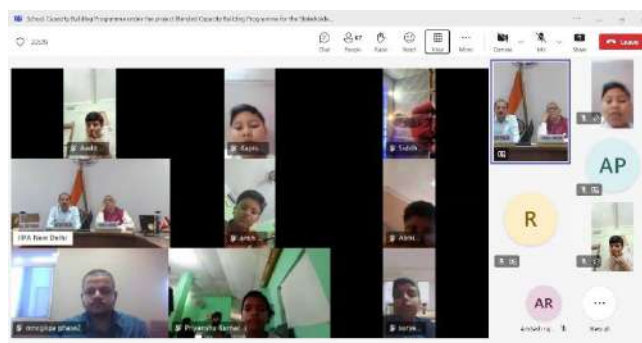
School Capacity Building Programme under the project Blended Capacity Building Programme for the Stakehold...

22:09

Chat People Raise React View More

Camera Mic Share Leave

Aadit...

Kajal...

Saksh...

IIPA New Delhi

arsh...

Akhil...

AP

R

AR

Prinyshu Samar...

Aarvi...

Annabelle...

View all